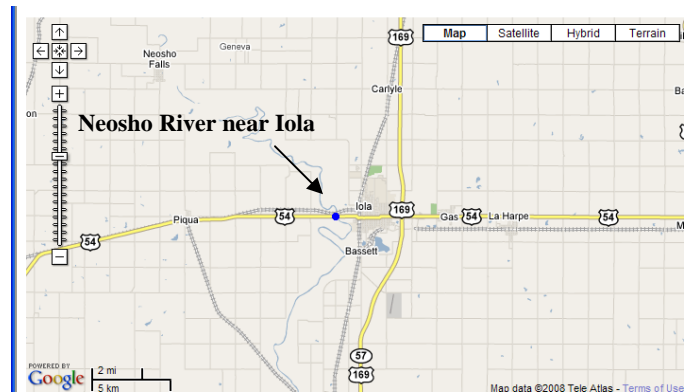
Map Satellite Hybrid Terrain

Neosho Falls
Geneva
169
Carlyle
Ba
on
Neosho River near Iola
Iola
Piqua
54
169
Gas 54 La Harpe
54
M
54
Bassett
57
169
POWERED BY Google
2 mi
5 km
Map data ©2008 Tele Atlas - Terms of Use